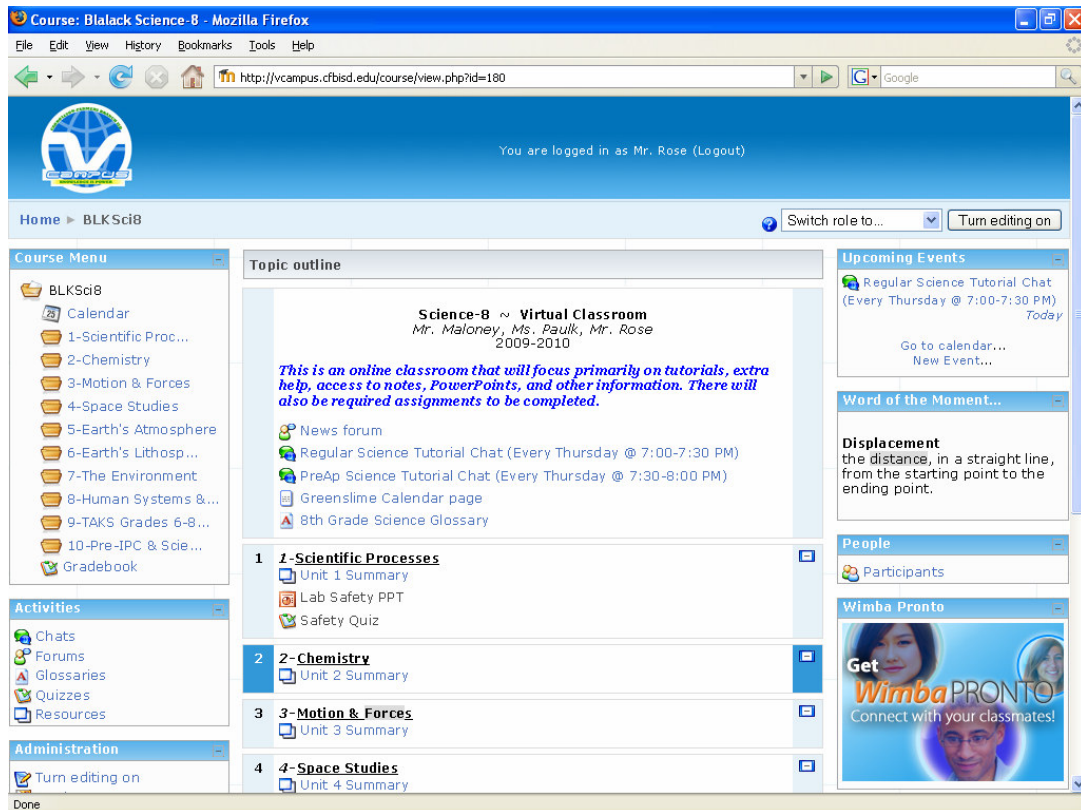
Course: Blalack Science-8 - Mozilla Firefox

File Edit View History Bookmarks Tools Help

http://vcampus.cfbisd.edu/course/view.php?id=180

Google

You are logged in as Mr. Rose (Logout)

Home ► BLKSci8

Switch role to...

Turn editing on

Course Menu

BLKSci8
Calendar
1-Scientific Proc...
2-Chemistry
3-Motion & Forces
4-Space Studies
5-Earth's Atmosphere
6-Earth's Lithosp...
7-The Environment
8-Human Systems &...
9-TAKS Grades 6-8...
10-Pre-IPC & Scie...
Gradebook

Activities

Chats
Forums
Glossaries
Quizzes
Resources

Administration

Turn editing on

Topic outline

Science-8 ~ Virtual Classroom
Mr. Maloney, Ms. Paulk, Mr. Rose
2009-2010

This is an online classroom that will focus primarily on tutorials, extra help, access to notes, PowerPoints, and other information. There will also be required assignments to be completed.

News forum
Regular Science Tutorial Chat (Every Thursday @ 7:00-7:30 PM)
PreAp Science Tutorial Chat (Every Thursday @ 7:30-8:00 PM)
Greenslime Calendar page
8th Grade Science Glossary

1 1-Scientific Processes
Unit 1 Summary
Lab Safety PPT
Safety Quiz

2 2-Chemistry
Unit 2 Summary

3 3-Motion & Forces
Unit 3 Summary

4 4-Space Studies
Unit 4 Summary

Upcoming Events

Regular Science Tutorial Chat (Every Thursday @ 7:00-7:30 PM)
Today

Go to calendar...
New Event...

Word of the Moment...

Displacement
the distance, in a straight line, from the starting point to the ending point.

People

Participants

Wimba Pronto

Get WimbaPRONTO
Connect with your classmates!

Done